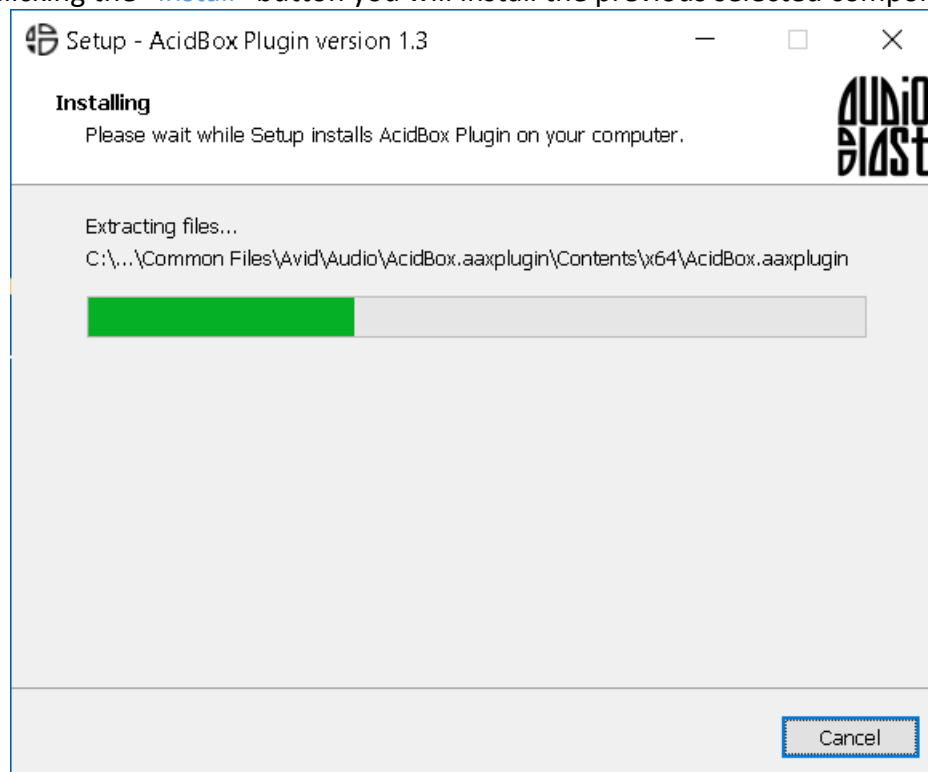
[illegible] the "Install" button you will install the previous selected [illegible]

Setup - AcidBox Plugin version 1.3

Installing
Please wait while Setup installs AcidBox Plugin on your computer.

AUDIO BLAST

Extracting files...
C:\...\Common Files\Avid\Audio\AcidBox.aaxplugin\Contents\x64\AcidBox.aaxplugin

Cancel